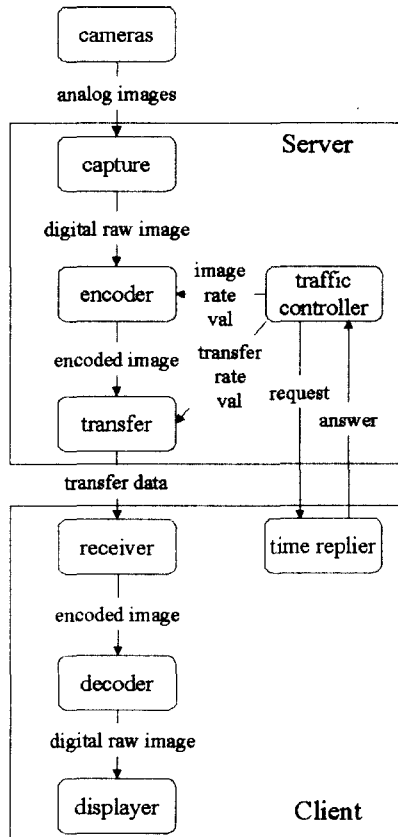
cameras

analog images

Server

capture

digital raw image

encoder

image rate val

traffic controller

encoded image

transfer rate val

request

answer

transfer

transfer data

receiver

time replier

encoded image

decoder

digital raw image

displayer

Client